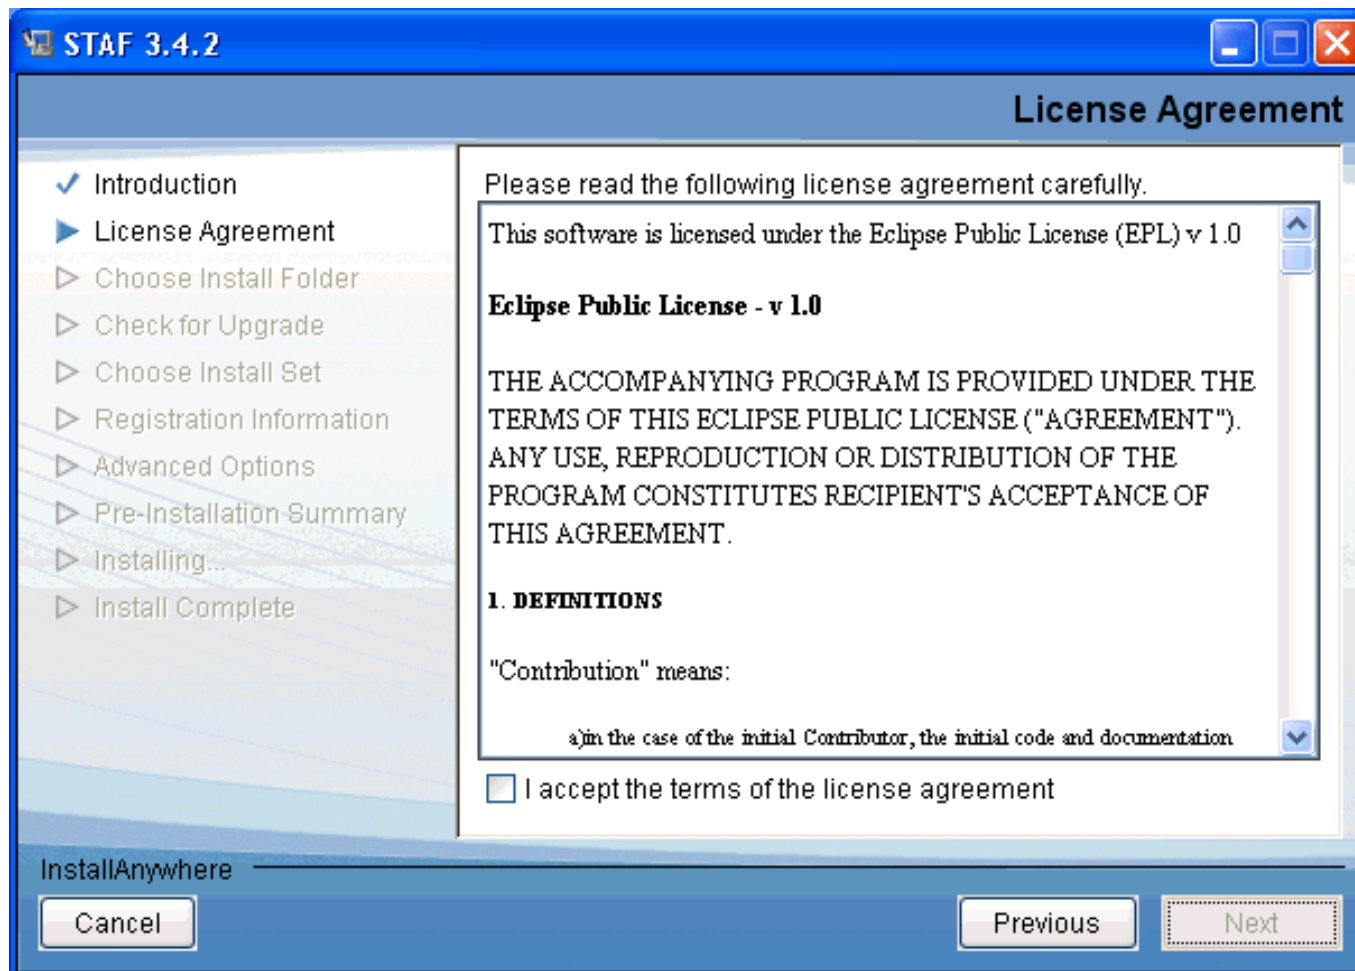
STAF 3.4.2

License Agreement

Introduction
License Agreement
Choose Install Folder
Check for Upgrade
Choose Install Set
Registration Information
Advanced Options
Pre-Installation Summary
Installing...
Install Complete

Please read the following license agreement carefully.

This software is licensed under the Eclipse Public License (EPL) v 1.0

**Eclipse Public License - v 1.0**

THE ACCOMPANYING PROGRAM IS PROVIDED UNDER THE TERMS OF THIS ECLIPSE PUBLIC LICENSE ("AGREEMENT"). ANY USE, REPRODUCTION OR DISTRIBUTION OF THE PROGRAM CONSTITUTES RECIPIENT'S ACCEPTANCE OF THIS AGREEMENT.

**1. DEFINITIONS**

"Contribution" means:

a)in the case of the initial Contributor, the initial code and documentation

I accept the terms of the license agreement

InstallAnywhere

Cancel

Previous

Next